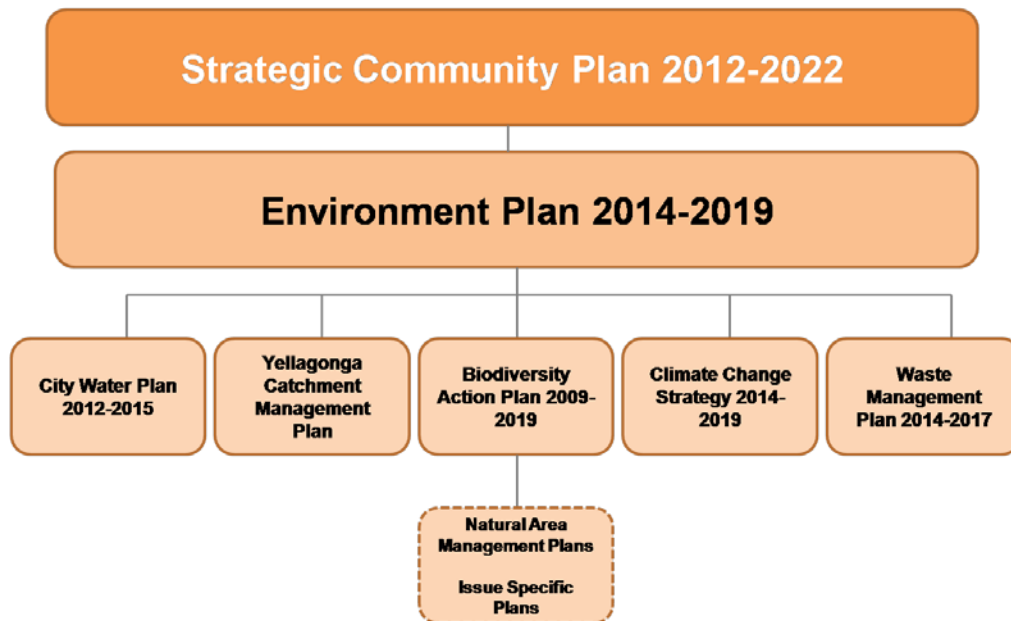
Strategic Community Plan 2012-2022

Environment Plan 2014-2019

City Water Plan 2012-2015

Yellagonga Catchment Management Plan

Biodiversity Action Plan 2009-2019

Climate Change Strategy 2014-2019

Waste Management Plan 2014-2017

Natural Area Management Plans

Issue Specific Plans